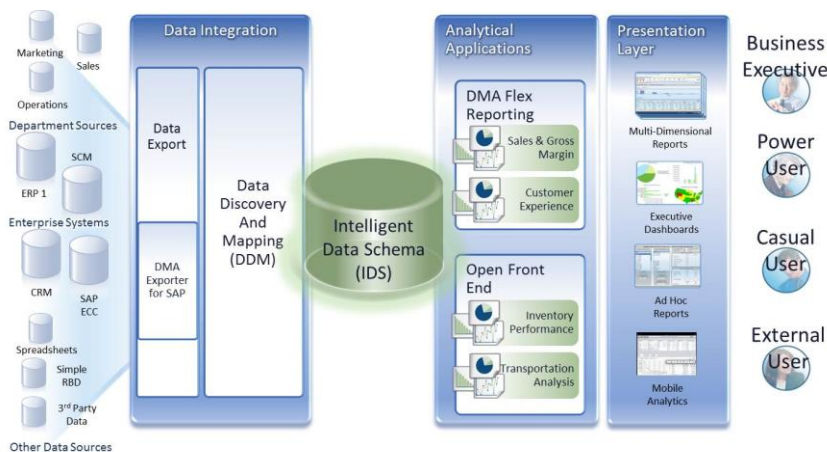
Marketing

Sales

Operations

Department Sources

ERP 1

SCM

Enterprise Systems

CRM

SAP ECC

Spreadsheets

Simple RBD

3rd Party Data

Other Data Sources

Data Integration

Data Export

DMA Exporter for SAP

Data Discovery And Mapping (DDM)

Intelligent Data Schema (IDS)

Analytical Applications

DMA Flex Reporting

Sales & Gross Margin

Customer Experience

Open Front End

Inventory Performance

Transportation Analysis

Presentation Layer

Multi-Dimensional Reports

Executive Dashboards

Ad Hoc Reports

Mobile Analytics

Business Executive

Power User

Casual User

External User